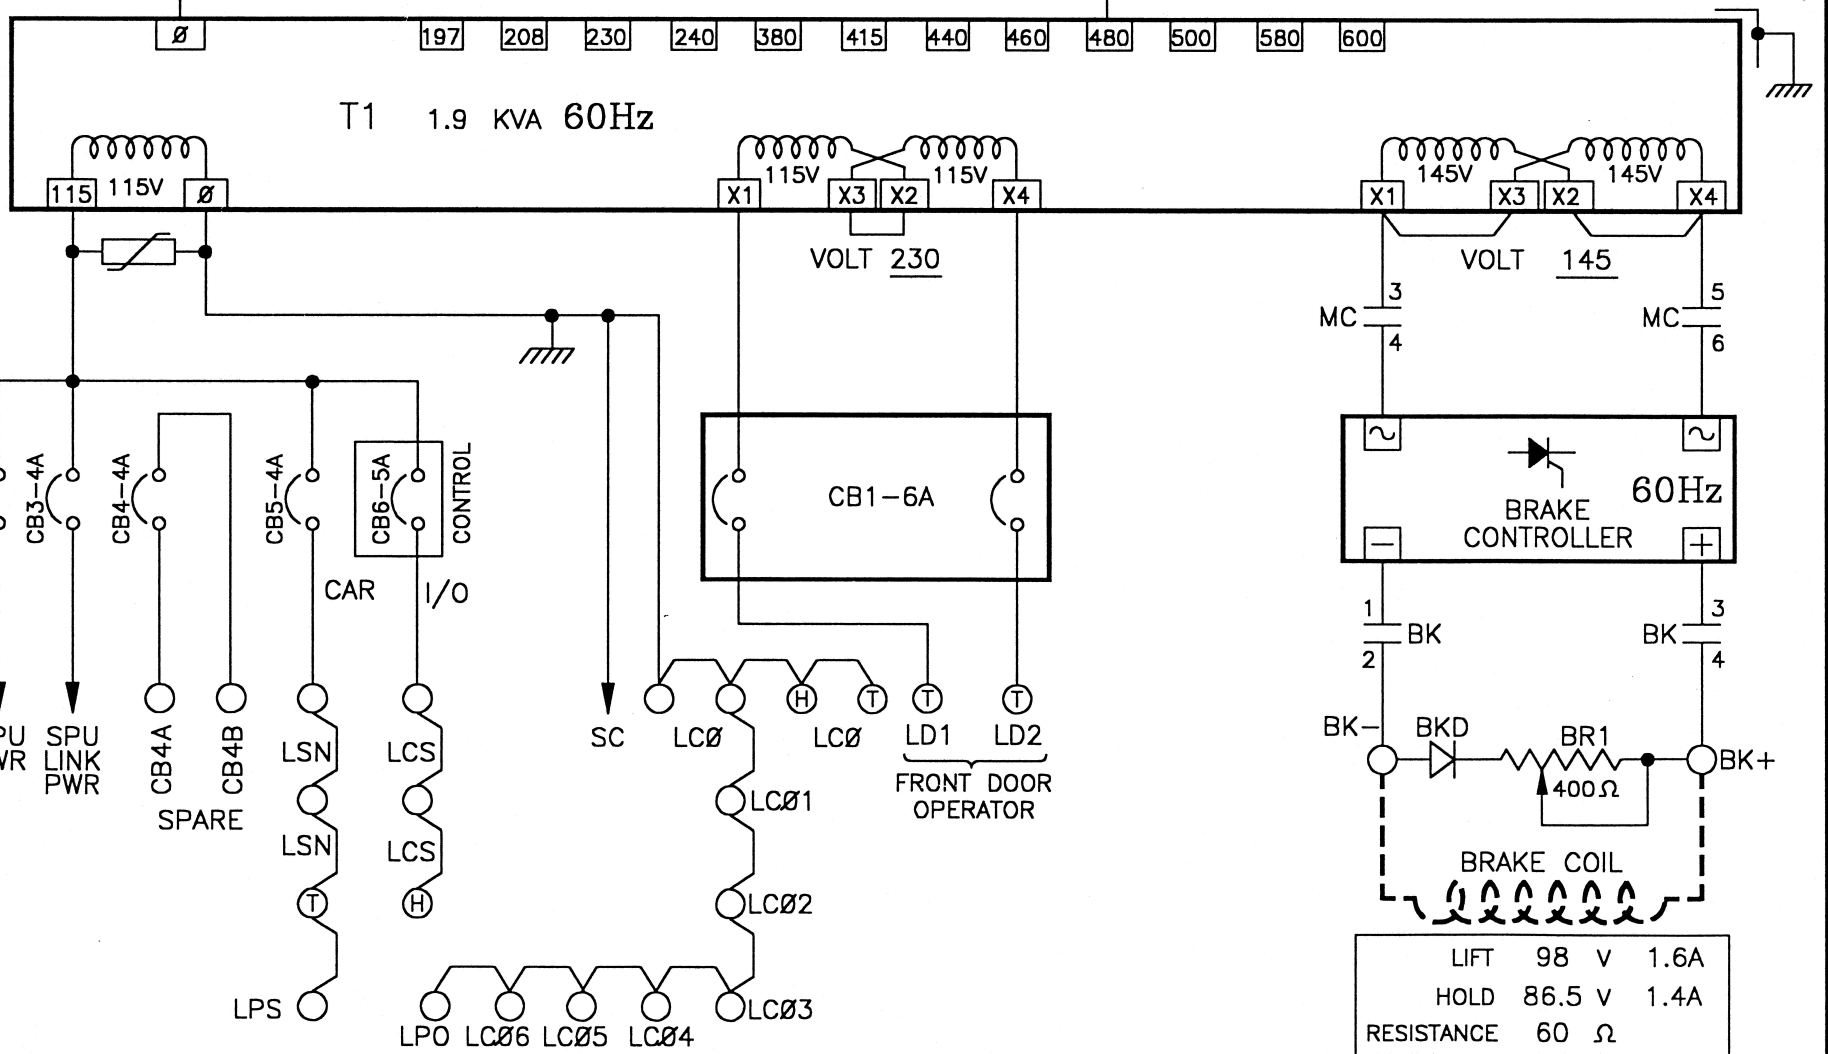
Ø 197 208 230 240 380 415 440 460 480 500 580 600

T1 1.9 KVA 60Hz

115 115V Ø

X1 115V X3 X2 115V X4

VOLT 230

X1 145V X3 X2 145V X4

VOLT 145

MC 3 4

MC 5 6

60Hz
BRAKE CONTROLLER

1 BK 2

3 BK 4

BK− BKD BR1 400Ω BK+

BRAKE COIL

CB3−4A CB4−4A CB5−4A CB6−5A CONTROL

CB1−6A

CAR I/O

PU WR

SPU LINK PWR

CB4A CB4B SPARE

LSN LSN LCS LCS

LPS

SC LCØ LCØ LD1 LD2

FRONT DOOR OPERATOR

LCØ1 LCØ2 LCØ3

LPO LCØ6 LCØ5 LCØ4

| LIFT | 98 V | 1.6A |
|---|---|---|
| HOLD | 86.5 V | 1.4A |
| RESISTANCE | 60 Ω | |